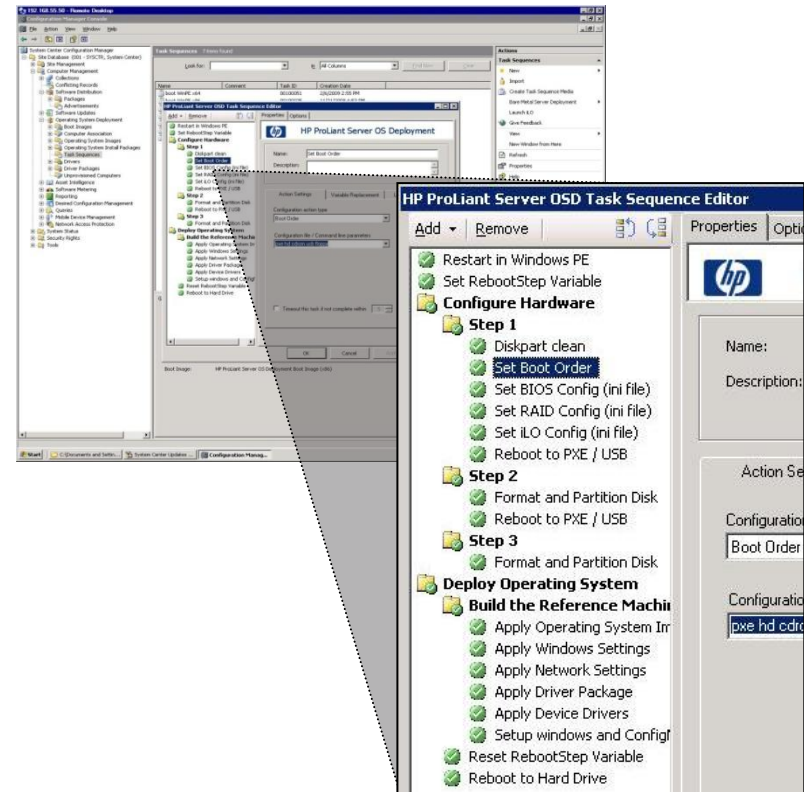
HP ProLiant Server OSD Task Sequence Editor

Add ▾ | Remove

Restart in Windows PE
Set RebootStep Variable
Configure Hardware
Step 1
Diskpart clean
Set Boot Order
Set BIOS Config (ini file)
Set RAID Config (ini file)
Set iLO Config (ini file)
Reboot to PXE / USB
Step 2
Format and Partition Disk
Reboot to PXE / USB
Step 3
Format and Partition Disk
Deploy Operating System
Build the Reference Machi
Apply Operating System Im
Apply Windows Settings
Apply Network Settings
Apply Driver Package
Apply Device Drivers
Setup windows and Configl
Reset RebootStep Variable
Reboot to Hard Drive

Properties | Optio

hp

Name:
Description:

Action Se

Configuratio
Boot Order

Configuratio
pxe hd cdro

192.168.55.50 - Remote Desktop
Configuration Manager Console
File Action View Window Help
System Center Configuration Manager
Site Database (001 - SYSCTR, System Center)
Site Management
Computer Management
Collections
Conflicting Records
Software Distribution
Packages
Advertisements
Software Updates
Operating System Deployment
Boot Images
Computer Association
Operating System Images
Operating System Install Packages
Task Sequences
Drivers
Driver Packages
Unprovisioned Computers
Asset Intelligence
Software Metering
Reporting
Desired Configuration Management
Queries
Mobile Device Management
Network Access Protection
System Status
Security Rights
Tools
Task Sequences
Look for:
All Columns
Find Now
Clear
Name
Comment
Task ID
Creation Date
Actions
Task Sequences
New
Import
Create Task Sequence Media
Bare Metal Server Deployment
Launch 6.0
Give Feedback
View
New Window from Here
Refresh
Properties
Help
HP ProLiant Server OS Deployment
Action Settings
Variable Replacement
Configuration action type
Boot Order
Configuration file / Command line parameter
OK
Cancel
Boot Image:
HP ProLiant Server OS Deployment Boot Image (x86)
Start
C:\Documents and Settin...
System Center Updates ...
Configuration Manag...